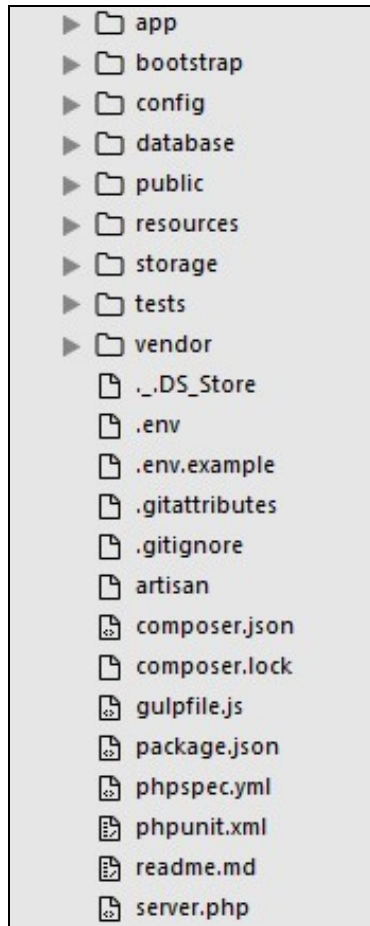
app
bootstrap
config
database
public
resources
storage
tests
vendor
._.DS_Store
.env
.env.example
.gitattributes
.gitignore
artisan
composer.json
composer.lock
gulpfile.js
package.json
phpspec.yml
phpunit.xml
readme.md
server.php